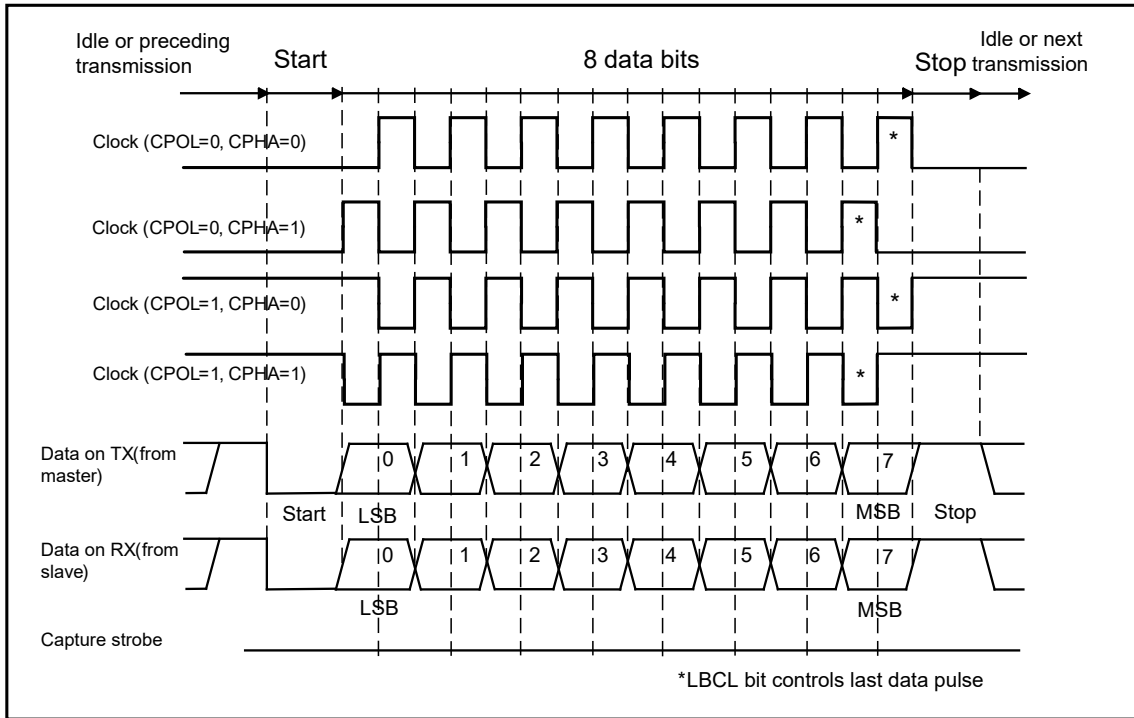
Idle or preceding transmission

Start

8 data bits

Stop

Idle or next transmission

Clock (CPOL=0, CPHA=0)

*

Clock (CPOL=0, CPHA=1)

*

Clock (CPOL=1, CPHA=0)

*

Clock (CPOL=1, CPHA=1)

*

Data on TX(from master)

0 1 2 3 4 5 6 7

Start LSB MSB Stop

Data on RX(from slave)

0 1 2 3 4 5 6 7

LSB MSB

Capture strobe

*LBCL bit controls last data pulse